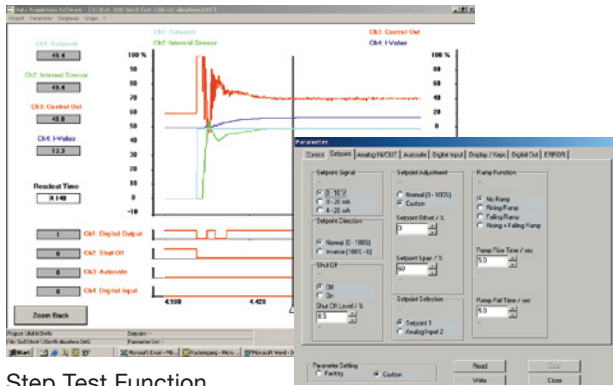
Data Acquisition Software

Project Parameter Diagnosis Scope ?

Ch1: Setpoint
49.4
Ch2: Internal Sensor
49.4
Ch3: Control Out
45.0
Ch4: I-Value
12.3

Readout Time
4.140

Ch1: Setpoint
Ch2: Internal Sensor
Ch3: Control Out
Ch4: I-Value

100 %
90
80
70
60
50
40
30
20
10
0
-10

Ch1: Digital Output
Ch2: Shut Off
Ch3: Autosafe
Ch4: Digital Input

4.590
4.420

Zoom Back

Parameter

Control | Setpoint | Analog IN/OUT | Autosafe | Digital Input | Display / Keys | Digital Out | ERRORS

Setpoint Signal
0 - 10 V
0 - 20 mA
4 - 20 mA

Setpoint Direction
Normal (0 - 100%)
Inverse (100% - 0)

Shut Off
Off
On
Shut Off Level / %
0.5

Setpoint Adjustment
Normal (0 - 100%)
Custom
Setpoint Offset / %
0
Setpoint Span / %
60

Setpoint Selection
Setpoint 1
Analog Input 2

Ramp Function
No Ramp
Rising Ramp
Falling Ramp
Rising + Falling Ramp
Ramp Rise Time / sec
5.0
Ramp Fall Time / sec
5.0

Parameter Setting
Factory
Custom

Read
Write
Save
Close

Step Test Function